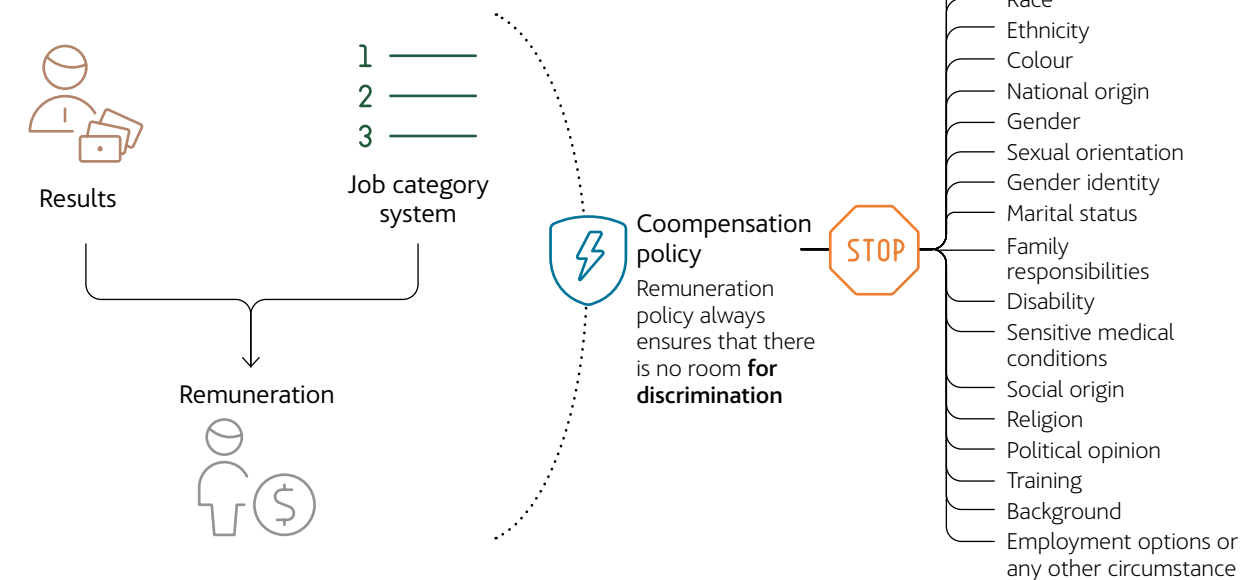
Results

1
2
3

Job category system

Remuneration

Coompensation policy

Remuneration policy always ensures that there is no room **for discrimination**

STOP

Race
Ethnicity
Colour
National origin
Gender
Sexual orientation
Gender identity
Marital status
Family responsibilities
Disability
Sensitive medical conditions
Social origin
Religion
Political opinion
Training
Background
Employment options or any other circumstance